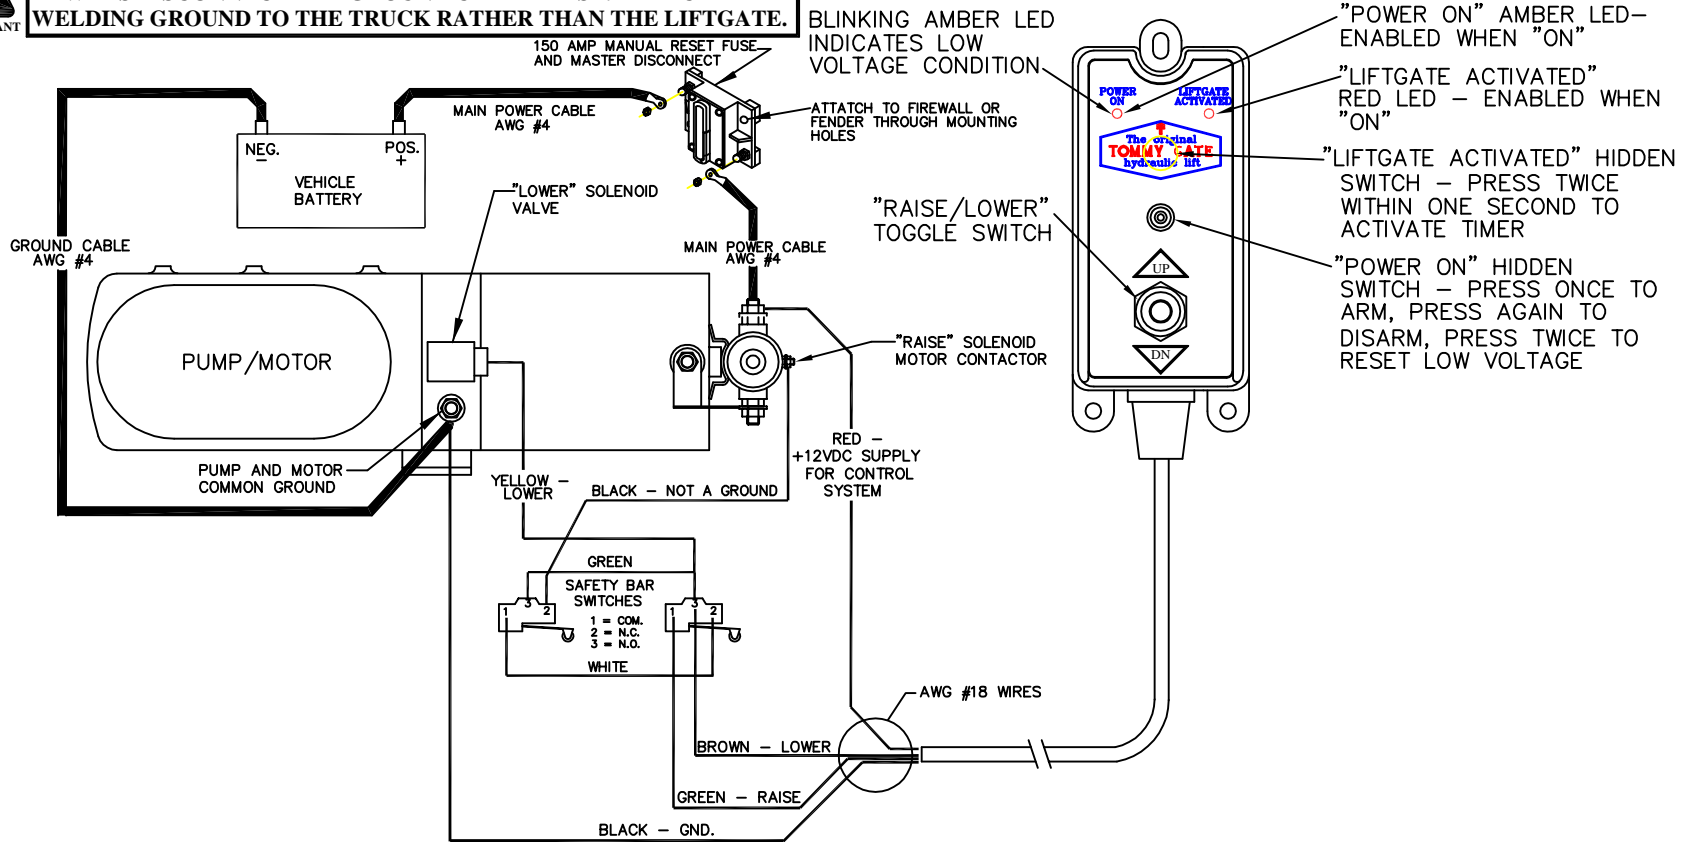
ANT WELDING GROUND TO THE TRUCK RATHER THAN THE LIFTGATE.

150 AMP MANUAL RESET FUSE AND MASTER DISCONNECT

BLINKING AMBER LED INDICATES LOW VOLTAGE CONDITION

"POWER ON" AMBER LED– ENABLED WHEN "ON"

"LIFTGATE ACTIVATED" RED LED – ENABLED WHEN "ON"

"LIFTGATE ACTIVATED" HIDDEN SWITCH – PRESS TWICE WITHIN ONE SECOND TO ACTIVATE TIMER

"POWER ON" HIDDEN SWITCH – PRESS ONCE TO ARM, PRESS AGAIN TO DISARM, PRESS TWICE TO RESET LOW VOLTAGE

POWER ON

LIFTGATE ACTIVATED

The original TOMMY GATE hydraulic lift

UP

DN

MAIN POWER CABLE AWG #4

ATTATCH TO FIREWALL OR FENDER THROUGH MOUNTING HOLES

NEG. –

POS. +

VEHICLE BATTERY

"LOWER" SOLENOID VALVE

"RAISE/LOWER" TOGGLE SWITCH

GROUND CABLE AWG #4

MAIN POWER CABLE AWG #4

PUMP/MOTOR

"RAISE" SOLENOID MOTOR CONTACTOR

RED – +12VDC SUPPLY FOR CONTROL SYSTEM

PUMP AND MOTOR COMMON GROUND

YELLOW – LOWER

BLACK – NOT A GROUND

GREEN

SAFETY BAR SWITCHES

1 = COM.
2 = N.C.
3 = N.O.

WHITE

1 3 2

1 3 2

AWG #18 WIRES

BROWN – LOWER

GREEN – RAISE

BLACK – GND.